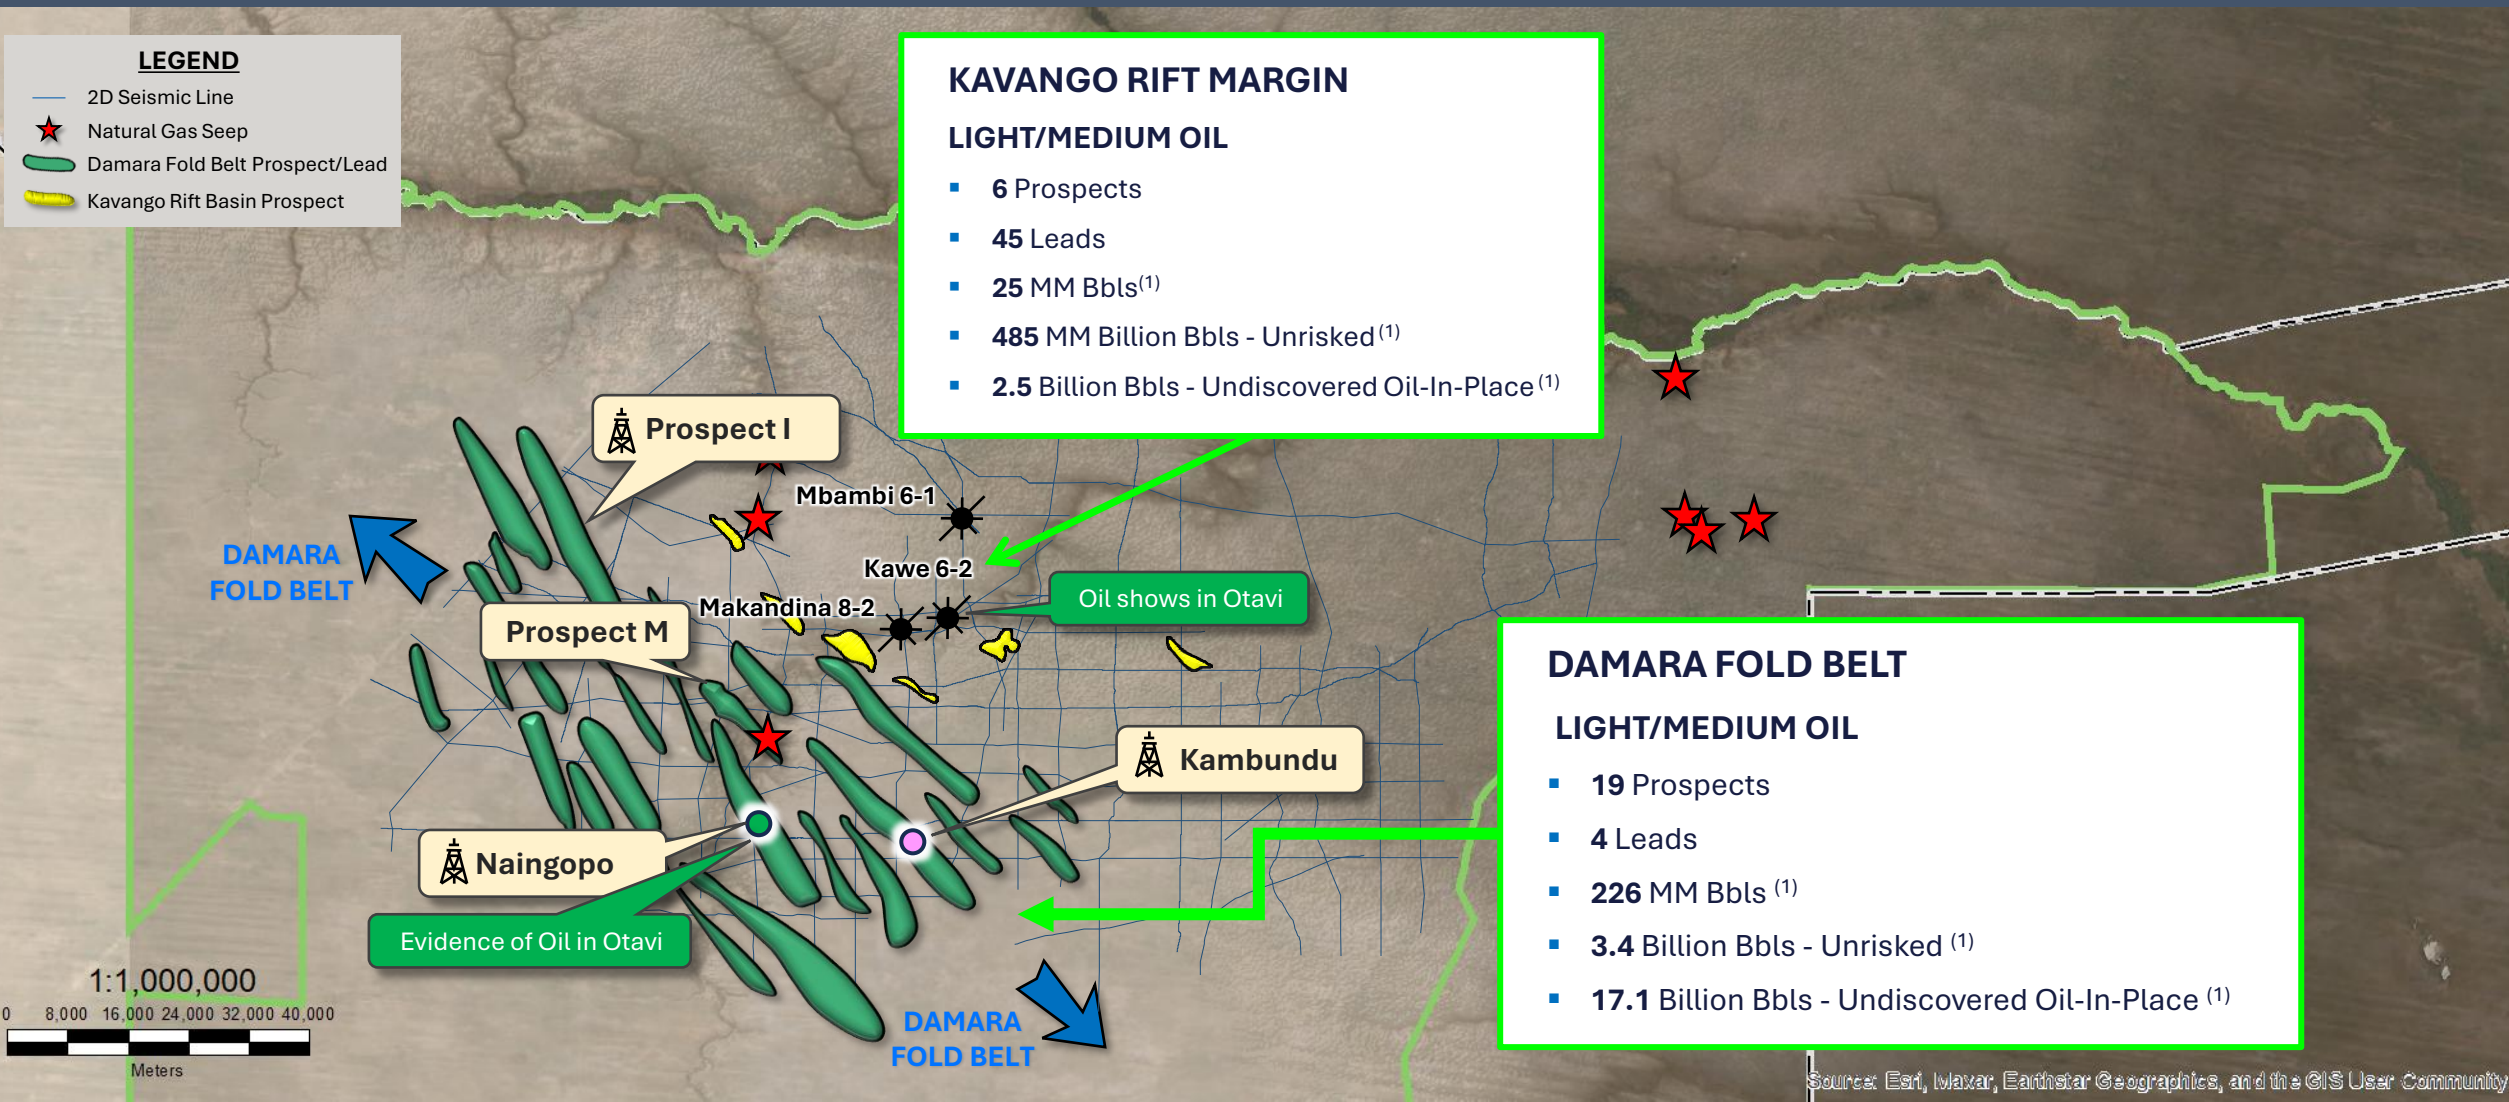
LEGEND
2D Seismic Line
Natural Gas Seep
Damara Fold Belt Prospect/Lead
Kavango Rift Basin Prospect

KAVANGO RIFT MARGIN
LIGHT/MEDIUM OIL
- 6 Prospects
- 45 Leads
- 25 MM Bbls$^{(1)}$
- 485 MM Billion Bbls - Unrisked$^{(1)}$
- 2.5 Billion Bbls - Undiscovered Oil-In-Place$^{(1)}$

Prospect I
Mbambi 6-1
Kawe 6-2
Makandina 8-2
Oil shows in Otavi
Prospect M
Kambundu
Naingopo
Evidence of Oil in Otavi

DAMARA FOLD BELT

DAMARA FOLD BELT
LIGHT/MEDIUM OIL
- 19 Prospects
- 4 Leads
- 226 MM Bbls $^{(1)}$
- 3.4 Billion Bbls - Unrisked $^{(1)}$
- 17.1 Billion Bbls - Undiscovered Oil-In-Place $^{(1)}$

DAMARA FOLD BELT

1:1,000,000
0 8,000 16,000 24,000 32,000 40,000
Meters

Source: Esri, Maxar, Earthstar Geographics, and the GIS User Community